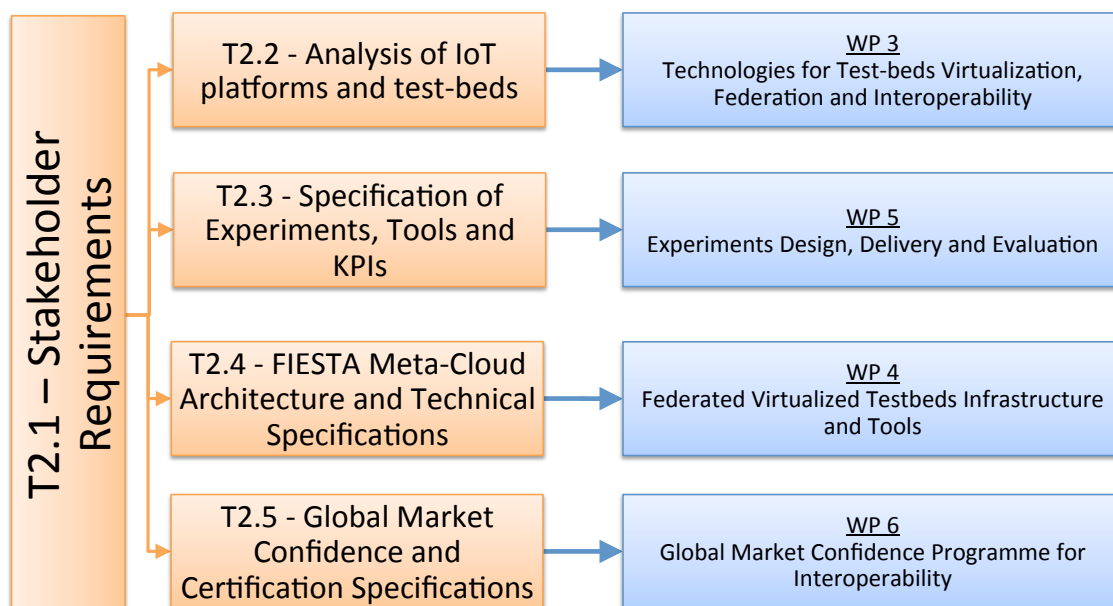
T2.1 – Stakeholder Requirements

T2.2 - Analysis of IoT platforms and test-beds

WP 3
Technologies for Test-beds Virtualization, Federation and Interoperability

T2.3 - Specification of Experiments, Tools and KPIs

WP 5
Experiments Design, Delivery and Evaluation

T2.4 - FIESTA Meta-Cloud Architecture and Technical Specifications

WP 4
Federated Virtualized Testbeds Infrastructure and Tools

T2.5 - Global Market Confidence and Certification Specifications

WP 6
Global Market Confidence Programme for Interoperability